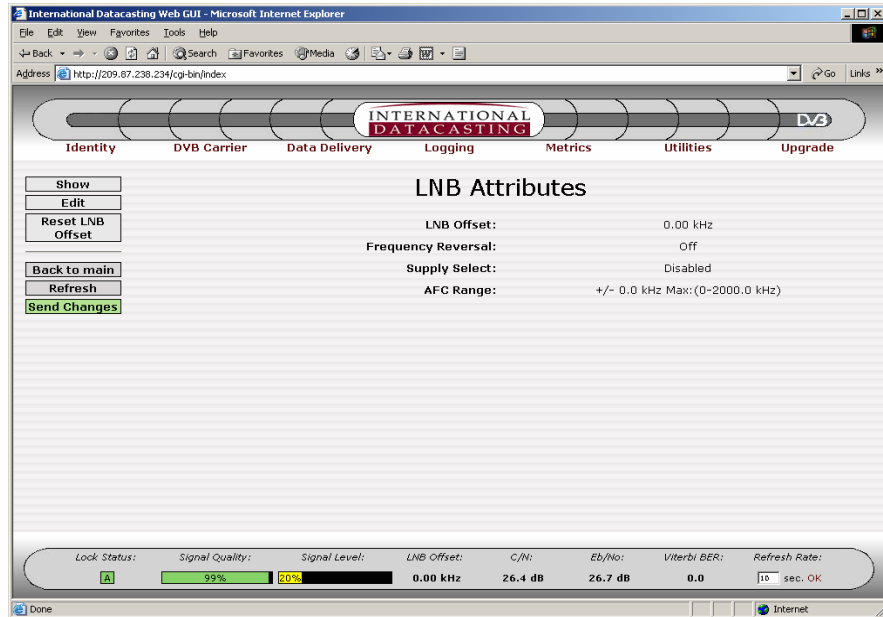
International Datacasting Web GUI - Microsoft Internet Explorer

File Edit View Favorites Tools Help

Back Search Favorites Media

Address http://209.87.238.234/cgi-bin/index

Go Links

INTERNATIONAL DATACASTING

DVB

Identity DVB Carrier Data Delivery Logging Metrics Utilities Upgrade

Show
Edit
Reset LNB Offset

Back to main
Refresh
Send Changes

LNB Attributes

| | |
|---|---|
| LNB Offset: | 0.00 kHz |
| Frequency Reversal: | Off |
| Supply Select: | Disabled |
| AFC Range: | +/- 0.0 kHz Max:(0-2000.0 kHz) |

| Lock Status: | Signal Quality: | Signal Level: | LNB Offset: | C/N: | Eb/No: | Viterbi BER: | Refresh Rate: |
|---|---|---|---|---|---|---|---|
| A | 99% | 20% | 0.00 kHz | 26.4 dB | 26.7 dB | 0.0 | 10 sec. OK |

Done

Internet